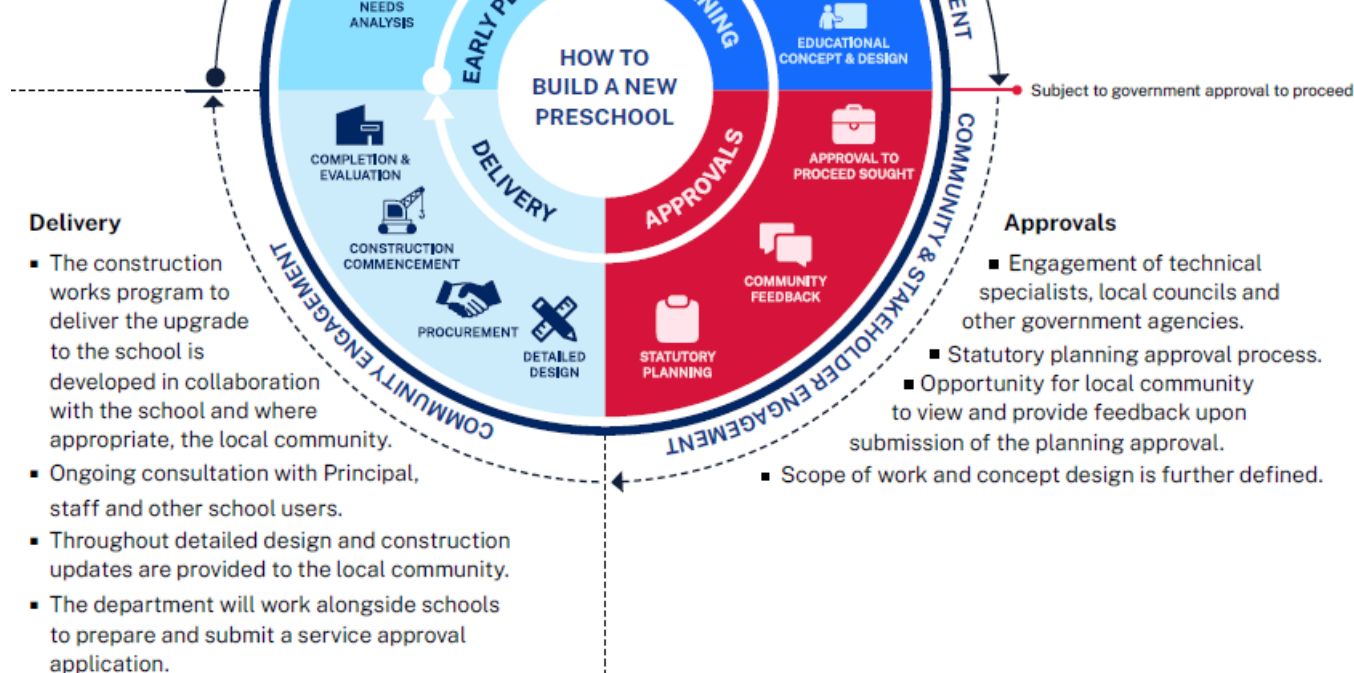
NEEDS ANALYSIS

EARLY P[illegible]

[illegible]NING

EDUCATIONAL CONCEPT & DESIGN

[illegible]ENT

HOW TO BUILD A NEW PRESCHOOL

Subject to government approval to proceed

COMPLETION & EVALUATION

DELIVERY

APPROVALS

APPROVAL TO PROCEED SOUGHT

CONSTRUCTION COMMENCEMENT

COMMUNITY FEEDBACK

PROCUREMENT

DETAILED DESIGN

STATUTORY PLANNING

COMMUNITY ENGAGEMENT

COMMUNITY & STAKEHOLDER ENGAGEMENT

Delivery

▪ The construction works program to deliver the upgrade to the school is developed in collaboration with the school and where appropriate, the local community.

▪ Ongoing consultation with Principal, staff and other school users.

▪ Throughout detailed design and construction updates are provided to the local community.

▪ The department will work alongside schools to prepare and submit a service approval application.

Approvals

▪ Engagement of technical specialists, local councils and other government agencies.

▪ Statutory planning approval process.

▪ Opportunity for local community to view and provide feedback upon submission of the planning approval.

▪ Scope of work and concept design is further defined.